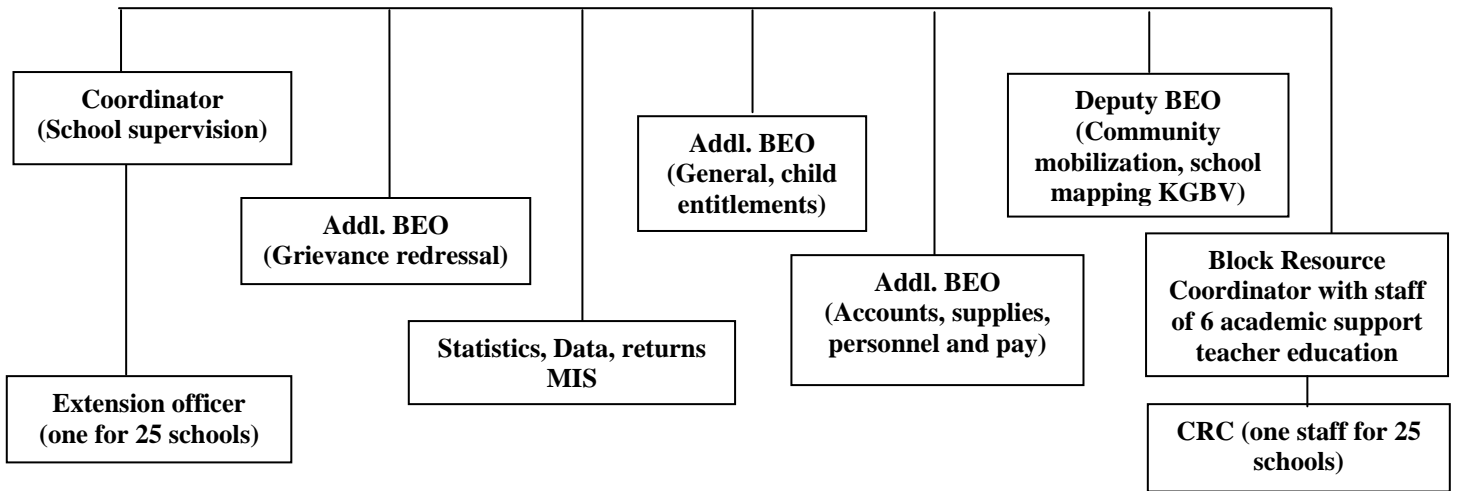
Coordinator (School supervision)

Extension officer (one for 25 schools)

Addl. BEO (Grievance redressal)

Statistics, Data, returns MIS

Addl. BEO (General, child entitlements)

Addl. BEO (Accounts, supplies, personnel and pay)

Deputy BEO (Community mobilization, school mapping KGBV)

Block Resource Coordinator with staff of 6 academic support teacher education

CRC (one staff for 25 schools)